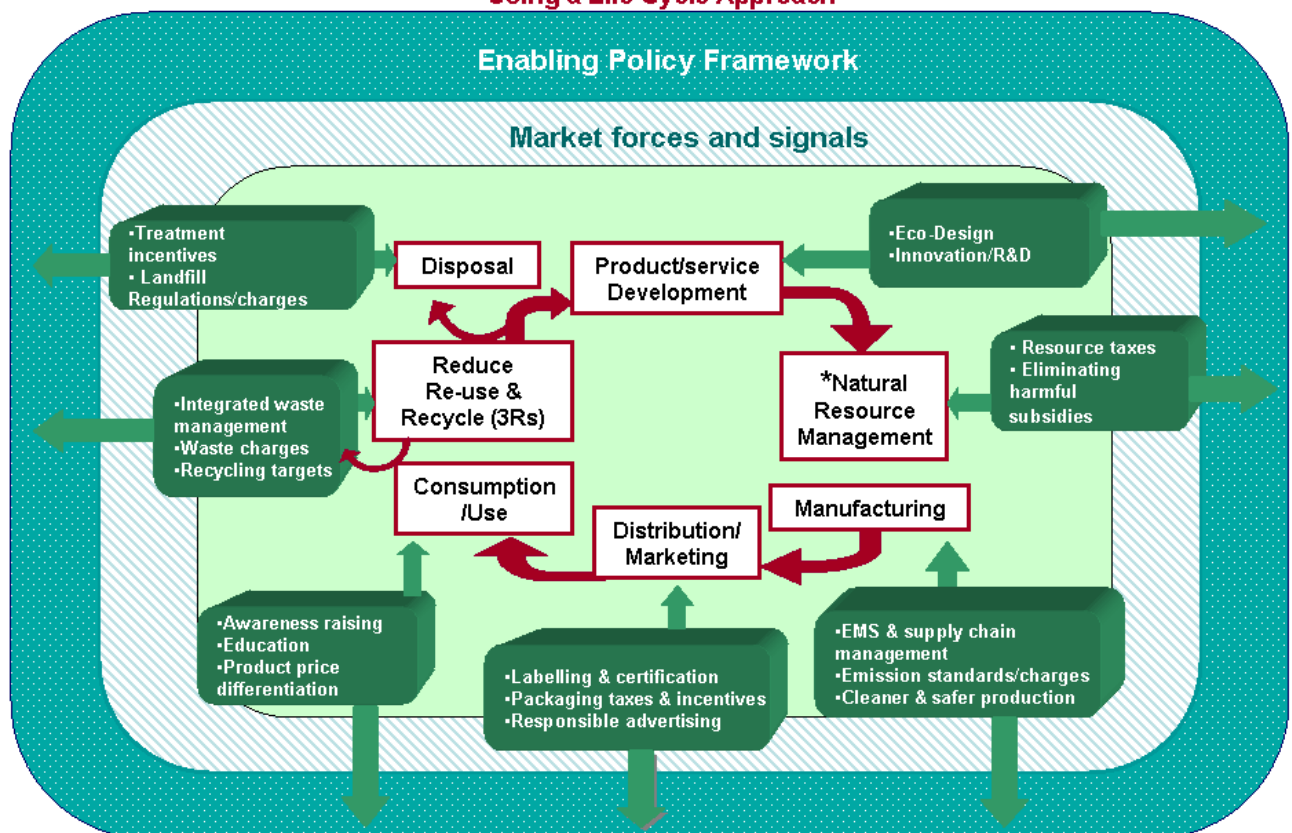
Using a Life Cycle Approach

Enabling Policy Framework

Market forces and signals

▪Treatment incentives
▪ Landfill Regulations/charges

Disposal

Product/service Development

▪Eco-Design
▪Innovation/R&D

Reduce Re-use & Recycle (3Rs)

*Natural Resource Management

▪ Resource taxes
▪ Eliminating harmful subsidies

▪Integrated waste management
▪Waste charges
▪Recycling targets

Consumption /Use

Manufacturing

Distribution/ Marketing

▪Awareness raising
▪Education
▪Product price differentiation

▪Labelling & certification
▪Packaging taxes & incentives
▪Responsible advertising

▪EMS & supply chain management
▪Emission standards/charges
▪Cleaner & safer production